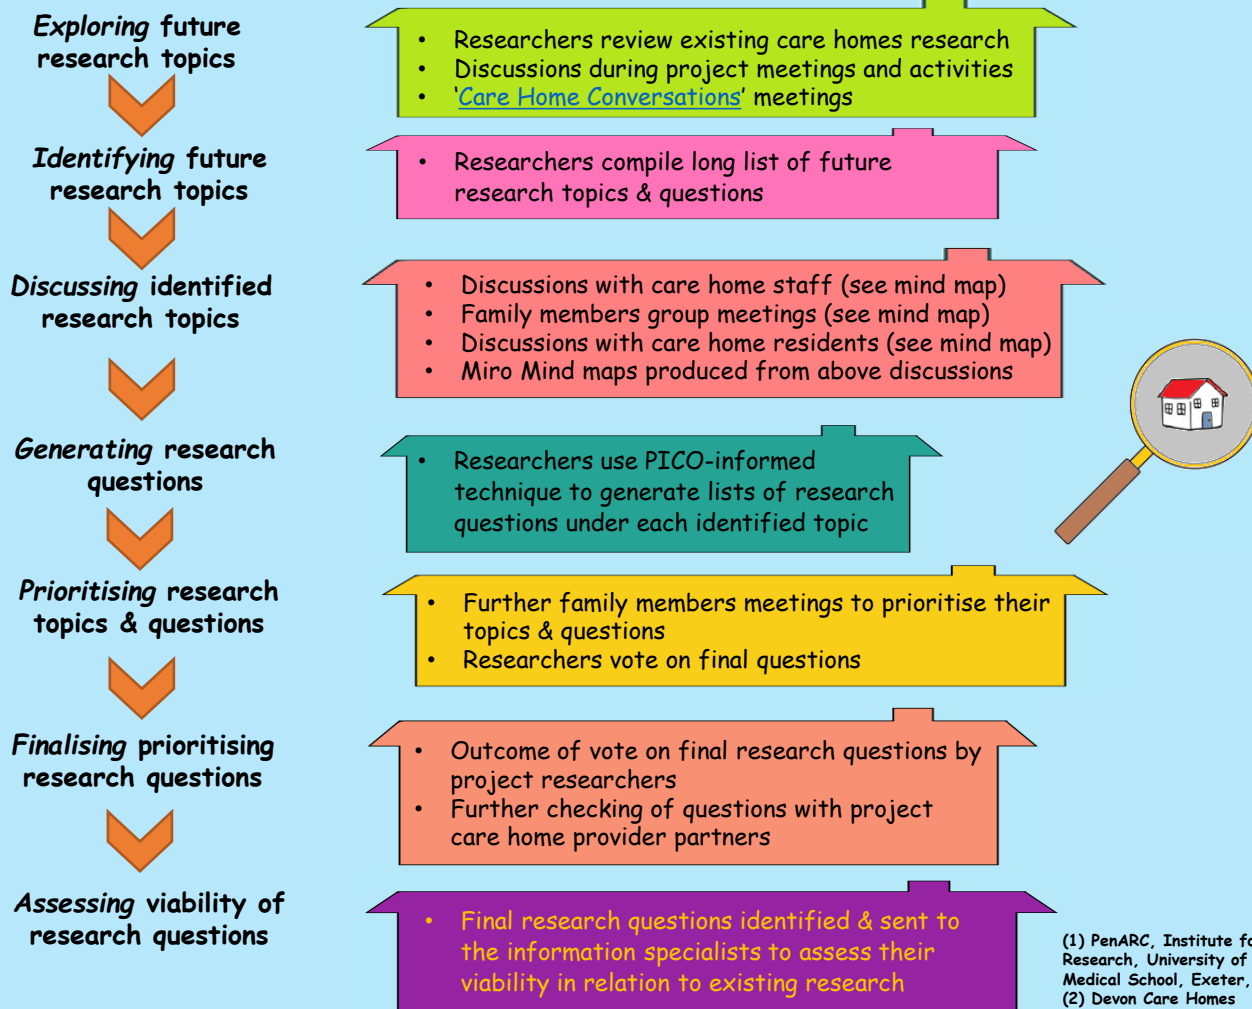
*Exploring* future research topics

- Researchers review existing care homes research
- Discussions during project meetings and activities
- '<u>Care Home Conversations</u>' meetings

*Identifying* future research topics

- Researchers compile long list of future research topics & questions

*Discussing* identified research topics

- Discussions with care home staff (see mind map)
- Family members group meetings (see mind map)
- Discussions with care home residents (see mind map)
- Miro Mind maps produced from above discussions

*Generating* research questions

- Researchers use PICO-informed technique to generate lists of research questions under each identified topic

*Prioritising* research topics & questions

- Further family members meetings to prioritise their topics & questions
- Researchers vote on final questions

*Finalising* prioritising research questions

- Outcome of vote on final research questions by project researchers
- Further checking of questions with project care home provider partners

*Assessing* viability of research questions

- Final research questions identified & sent to the information specialists to assess their viability in relation to existing research

(1) PenARC, Institute fo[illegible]
Research, University of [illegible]
Medical School, Exeter, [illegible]
(2) Devon Care Homes